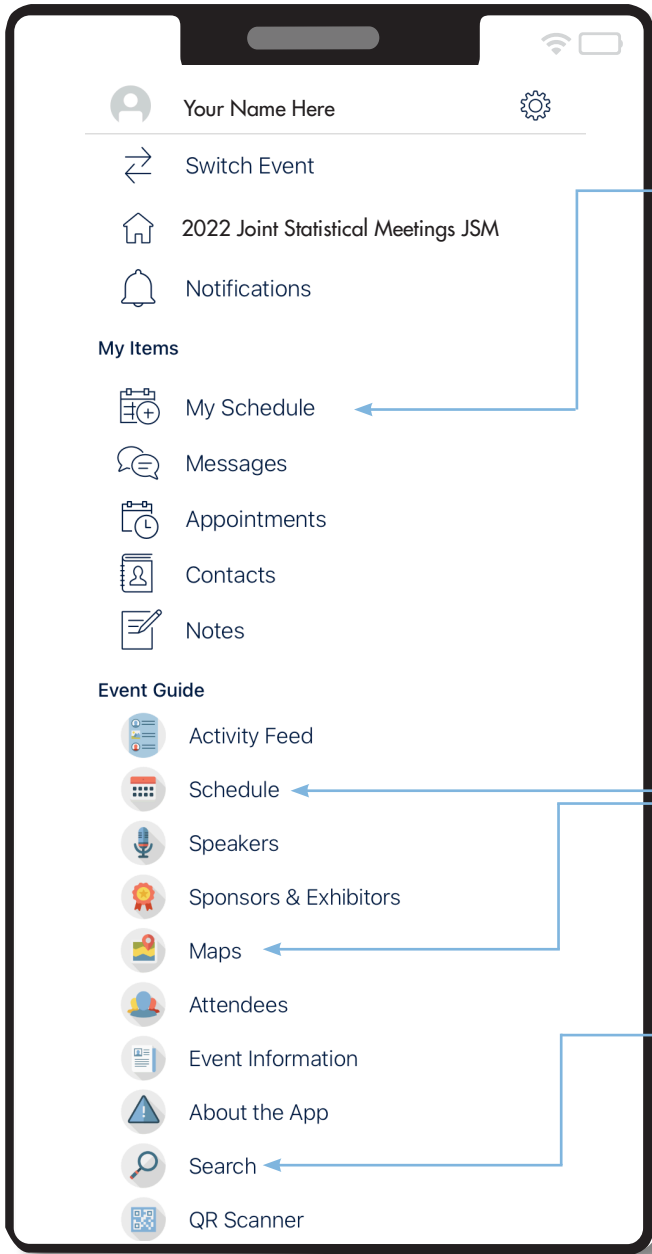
Your Name Here

Switch Event

2022 Joint Statistical Meetings JSM

Notifications

My Items

My Schedule

Messages

Appointments

Contacts

Notes

Event Guide

Activity Feed

Schedule

Speakers

Sponsors & Exhibitors

Maps

Attendees

Event Information

About the App

Search

QR Scanner